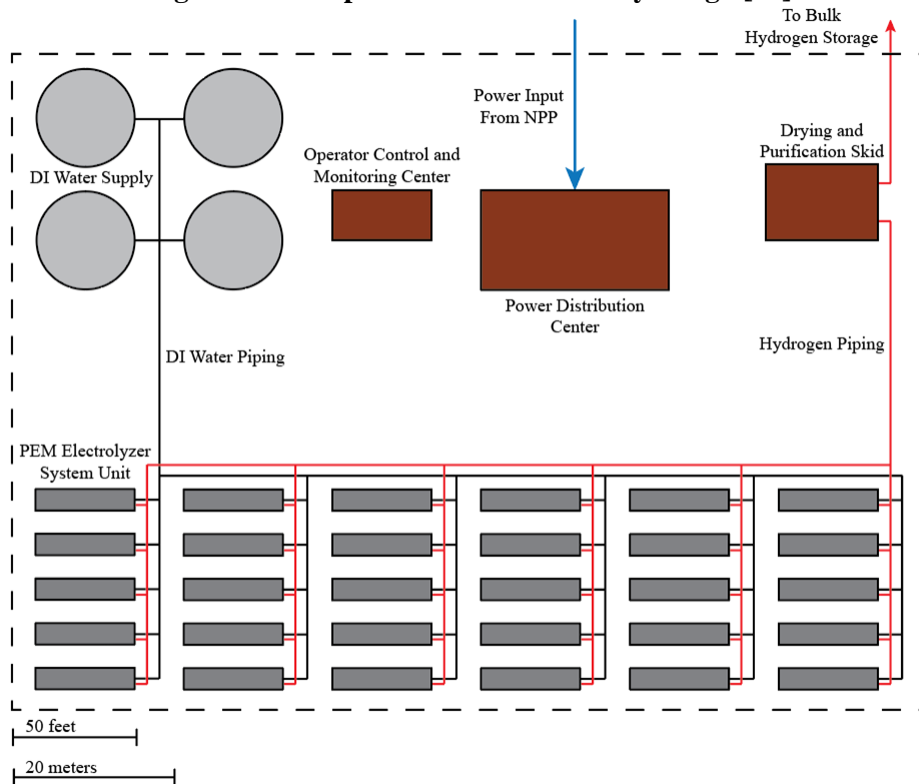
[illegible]

To Bulk Hydrogen Storage

Power Input From NPP

Drying and Purification Skid

Operator Control and Monitoring Center

DI Water Supply

Power Distribution Center

DI Water Piping

Hydrogen Piping

PEM Electrolyzer System Unit

50 feet

20 meters